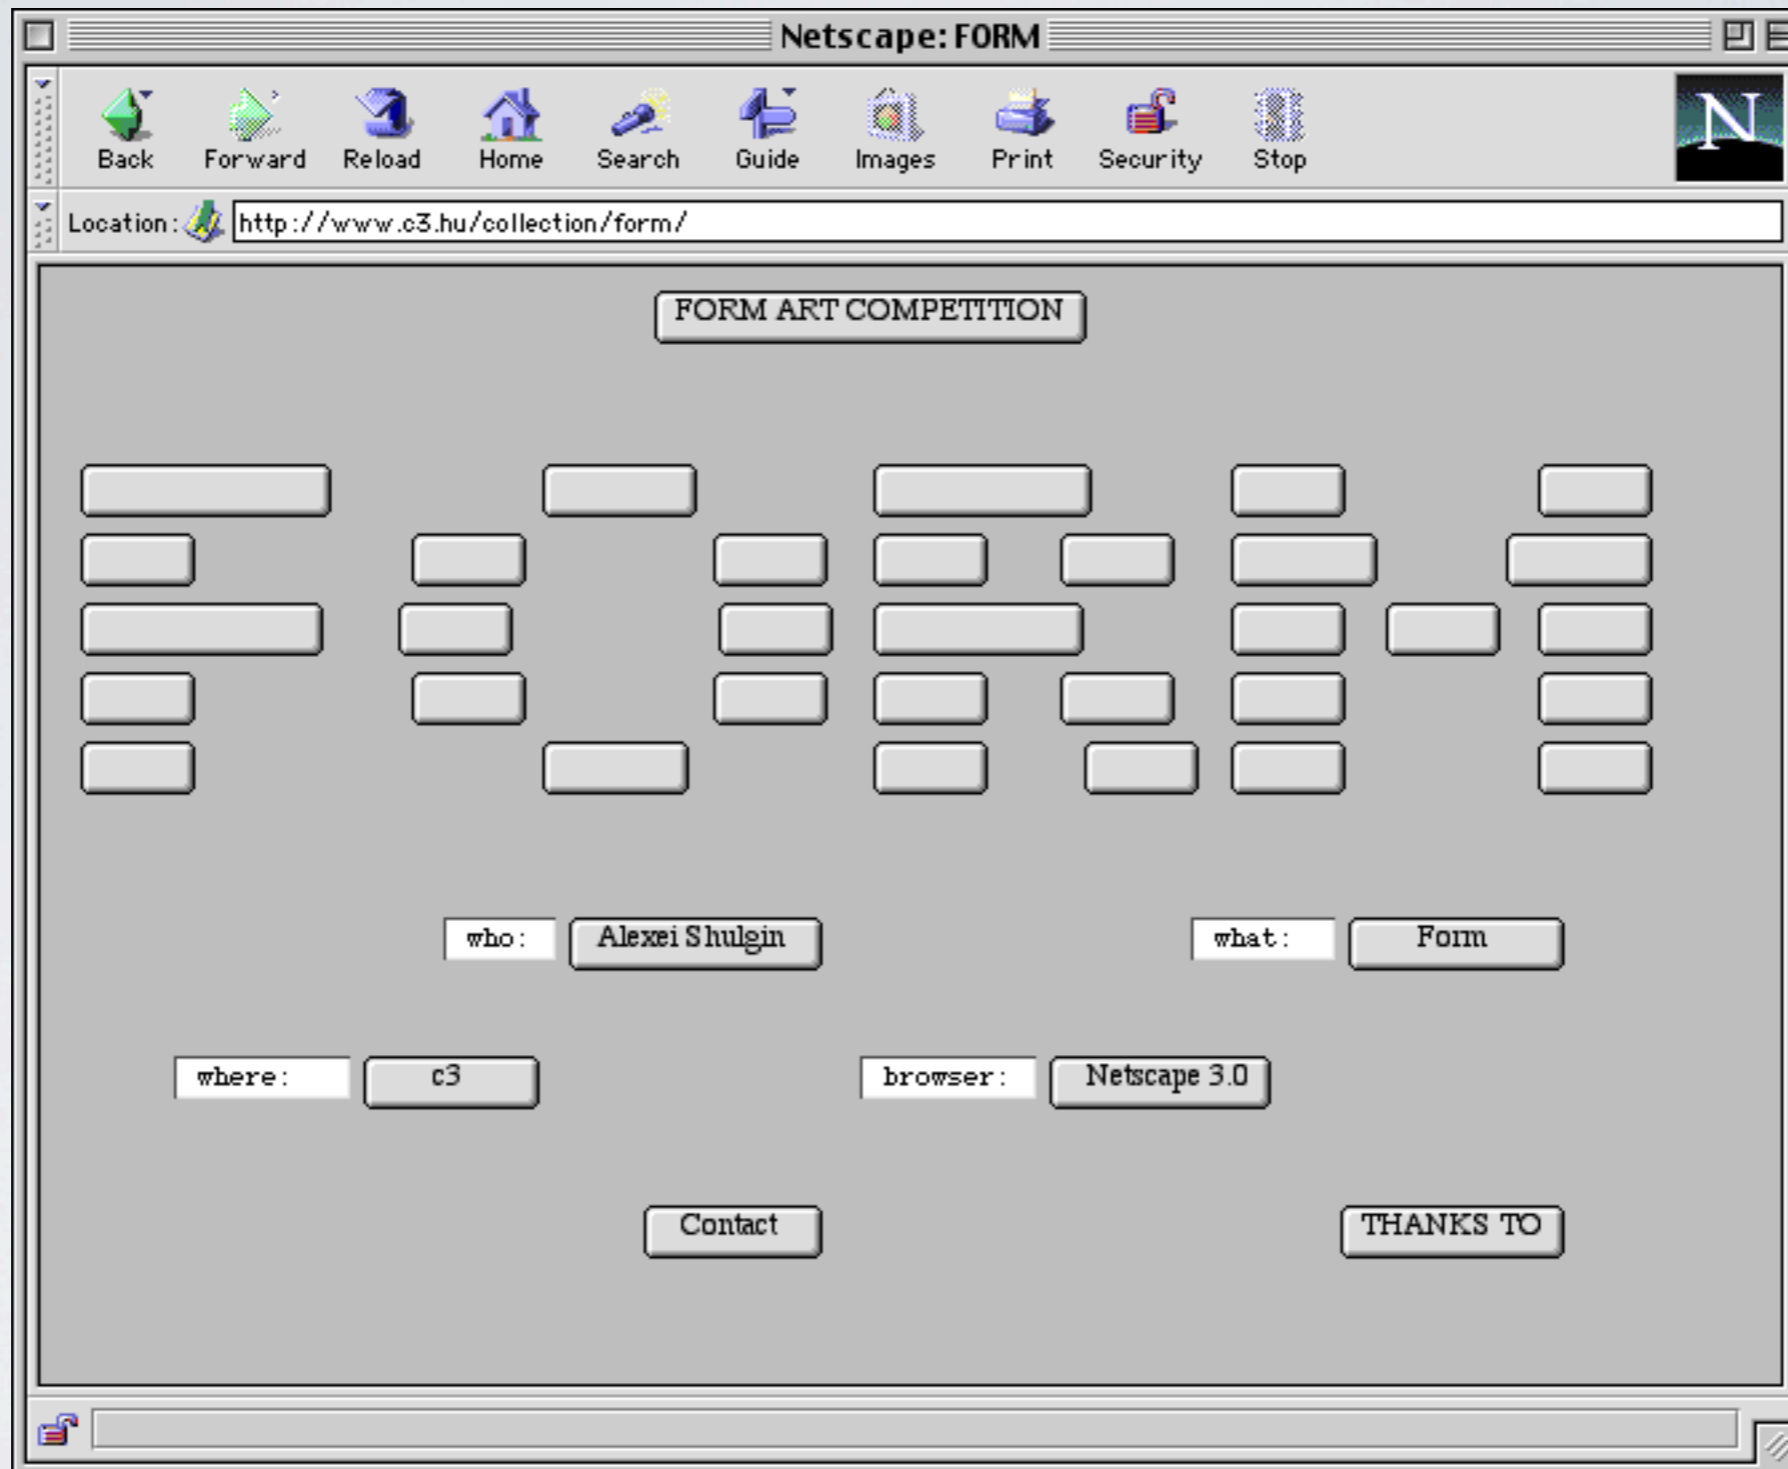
Netscape: FORM

Back Forward Reload Home Search Guide Images Print Security Stop

N

Location: http://www.c3.hu/collection/form/

FORM ART COMPETITION

who: Alexei Shulgin

what: Form

where: c3

browser: Netscape 3.0

Contact

THANKS TO